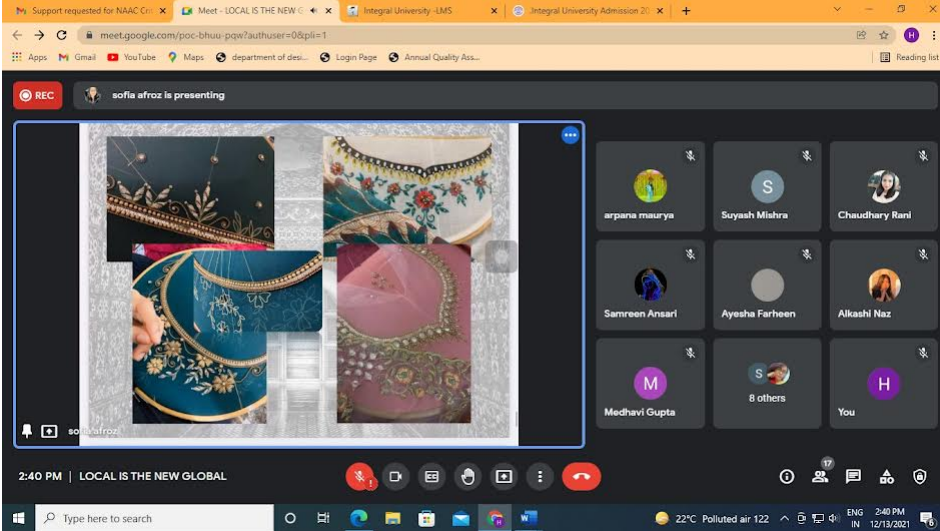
Support requested for NAAC Cri
Meet - LOCAL IS THE NEW G
Integral University -LMS
Integral University Admission 20

meet.google.com/poc-bhuu-pqw?authuser=0&pli=1

Apps Gmail YouTube Maps department of desi... Login Page Annual Quality Ass...
Reading list

REC
sofia afroz is presenting

sofia afroz

arpana maurya
S
Suyash Mishra
Chaudhary Rani
Samreen Ansari
Ayesha Farheen
Alkashi Naz
M
Medhavi Gupta
S
8 others
H
You

2:40 PM | LOCAL IS THE NEW GLOBAL

17

Type here to search
22°C Polluted air 122
ENG IN
2:40 PM 12/13/2021
6